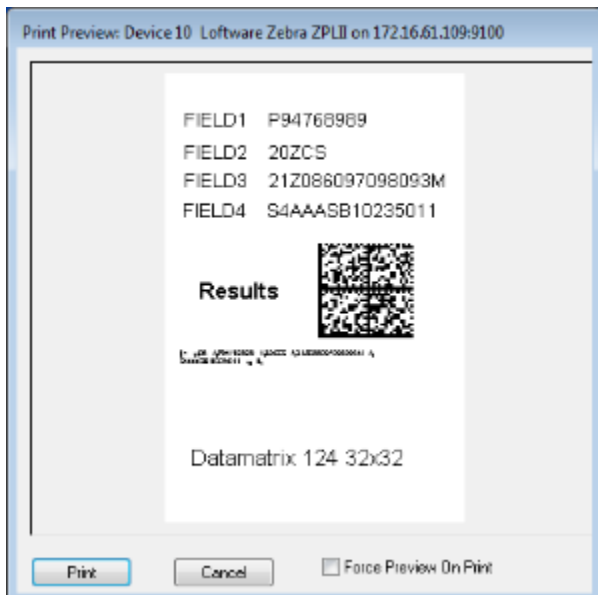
Print Preview: Device 10 Loftware Zebra ZPLII on 172.16.61.109:9100

FIELD1 P94768989
FIELD2 20ZCS
FIELD3 21Z086097098093M
FIELD4 S4AAASB10235011

Results

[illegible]

Datamatrix 124 32x32

Print
Cancel
Force Preview On Print